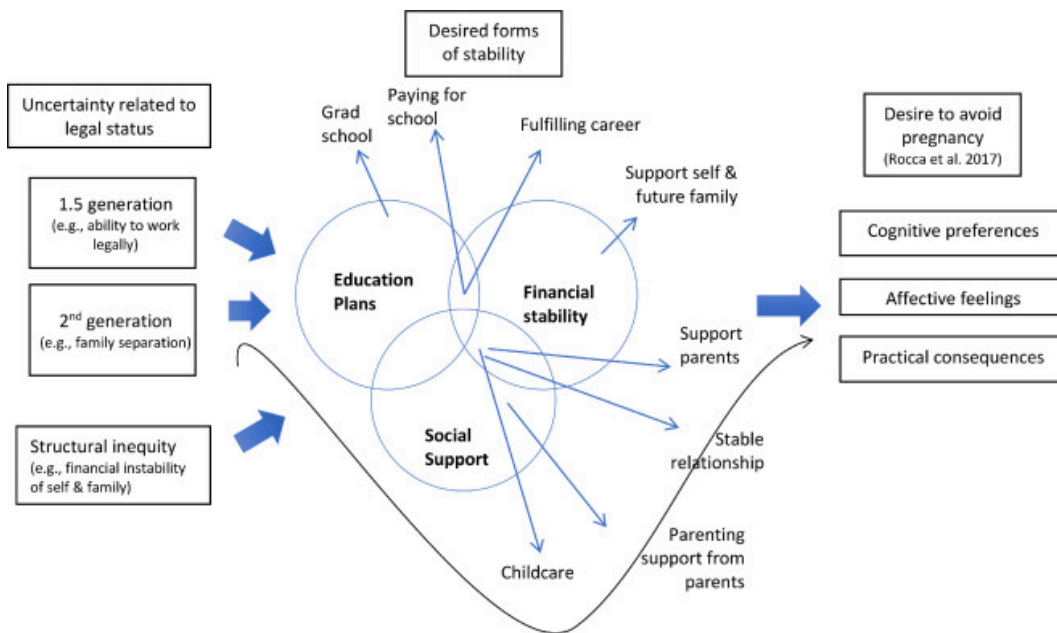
Desired forms of stability

Uncertainty related to legal status

1.5 generation
(e.g., ability to work legally)

2$^{nd}$ generation
(e.g., family separation)

Structural inequity
(e.g., financial instability of self & family)

Grad school

Paying for school

Fulfilling career

Support self & future family

Education Plans

Financial stability

Social Support

Support parents

Stable relationship

Parenting support from parents

Childcare

Desire to avoid pregnancy
(Rocca et al. 2017)

Cognitive preferences

Affective feelings

Practical consequences